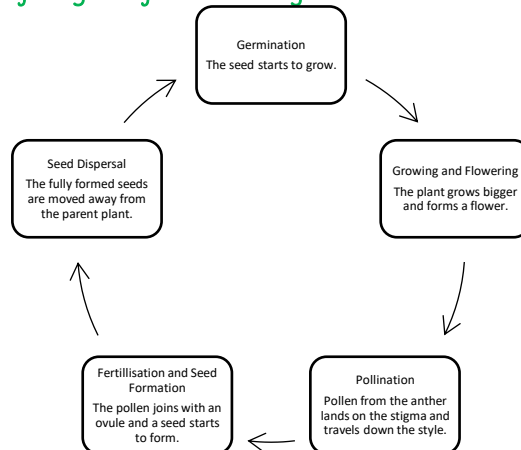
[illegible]

Germination
The seed starts to grow.

Growing and Flowering
The plant grows bigger and forms a flower.

Pollination
Pollen from the anther lands on the stigma and travels down the style.

Fertillisation and Seed Formation
The pollen joins with an ovule and a seed starts to form.

Seed Dispersal
The fully formed seeds are moved away from the parent plant.